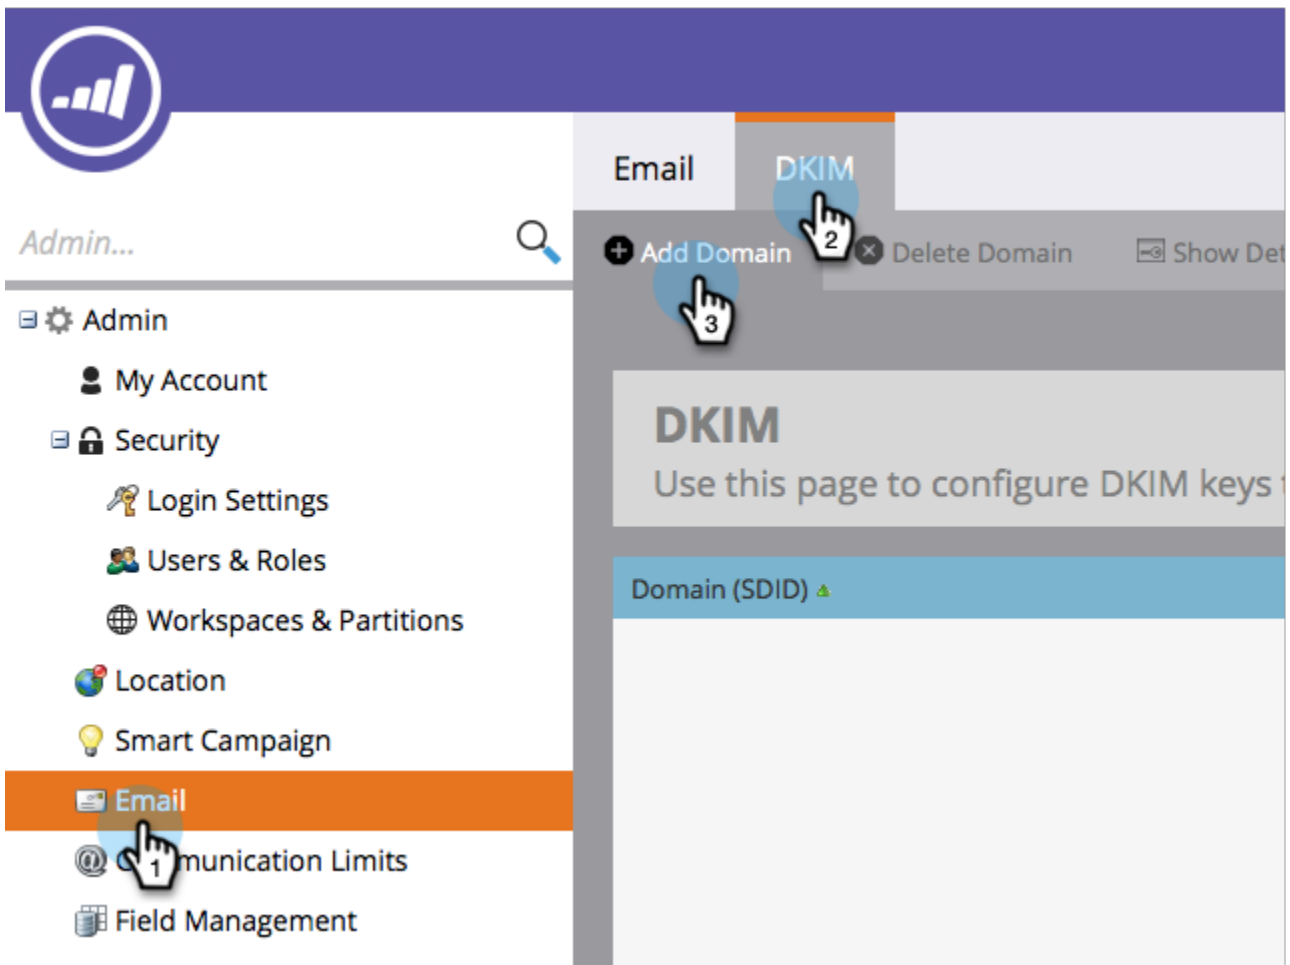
Admin...

Admin

My Account

Security

Login Settings

Users & Roles

Workspaces & Partitions

Location

Smart Campaign

Email

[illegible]munication Limits

Field Management

Email

DKIM

2

Add Domain

3

Delete Domain

Show Det

DKIM

Use this page to configure DKIM keys

Domain (SDID)

1